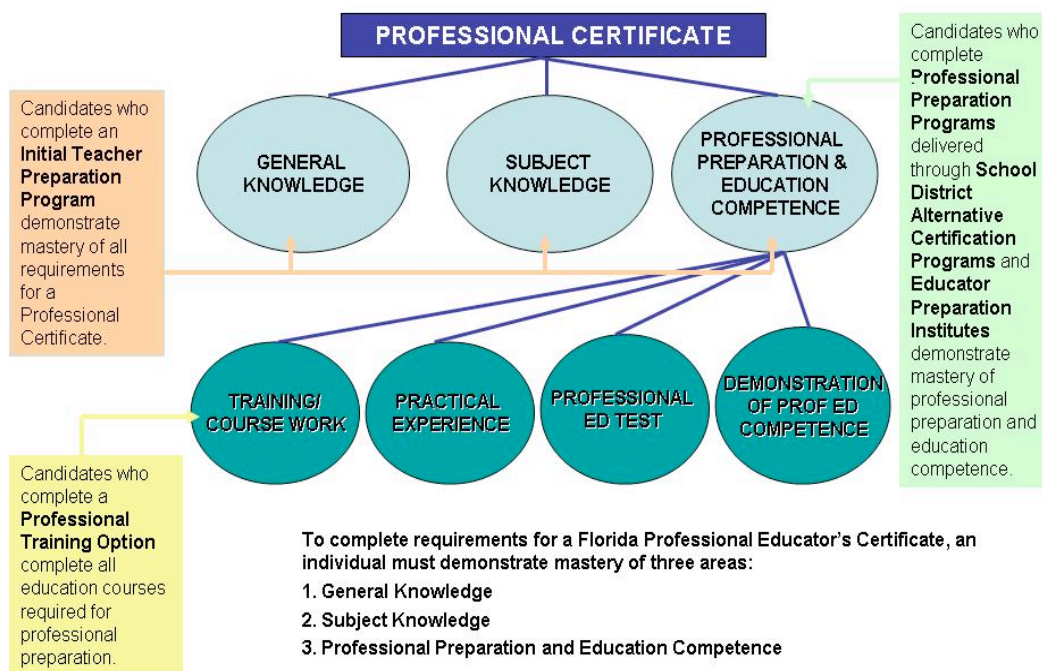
PROFESSIONAL CERTIFICATE

Candidates who complete an **Initial Teacher Preparation Program** demonstrate mastery of all requirements for a Professional Certificate.

GENERAL KNOWLEDGE

SUBJECT KNOWLEDGE

PROFESSIONAL PREPARATION & EDUCATION COMPETENCE

Candidates who complete **Professional Preparation Programs** delivered through **School District Alternative Certification Programs** and **Educator Preparation Institutes** demonstrate mastery of professional preparation and education competence.

TRAINING/ COURSE WORK

PRACTICAL EXPERIENCE

PROFESSIONAL ED TEST

DEMONSTRATION OF PROF ED COMPETENCE

Candidates who complete a **Professional Training Option** complete all education courses required for professional preparation.

To complete requirements for a Florida Professional Educator's Certificate, an individual must demonstrate mastery of three areas:

1. General Knowledge
2. Subject Knowledge
3. Professional Preparation and Education Competence